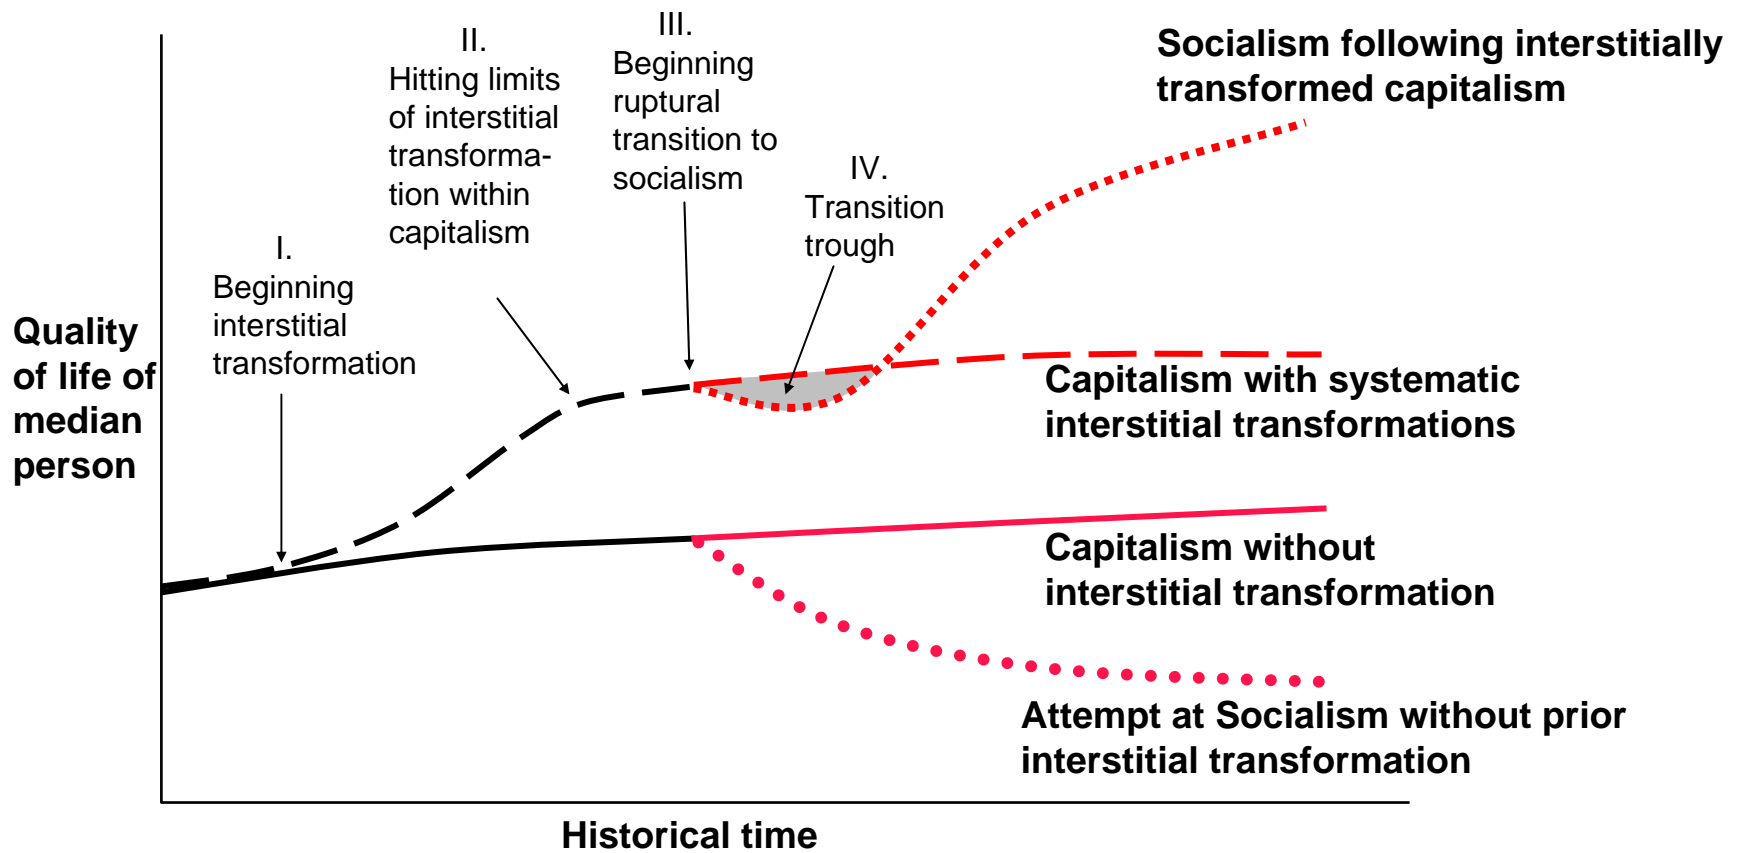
Socialism following interstitially transformed capitalism

Quality of life of median person

I. Beginning interstitial transformation

II. Hitting limits of interstitial transformation within capitalism

III. Beginning ruptural transition to socialism

IV. Transition trough

Capitalism with systematic interstitial transformations

Capitalism without interstitial transformation

Attempt at Socialism without prior interstitial transformation

Historical time